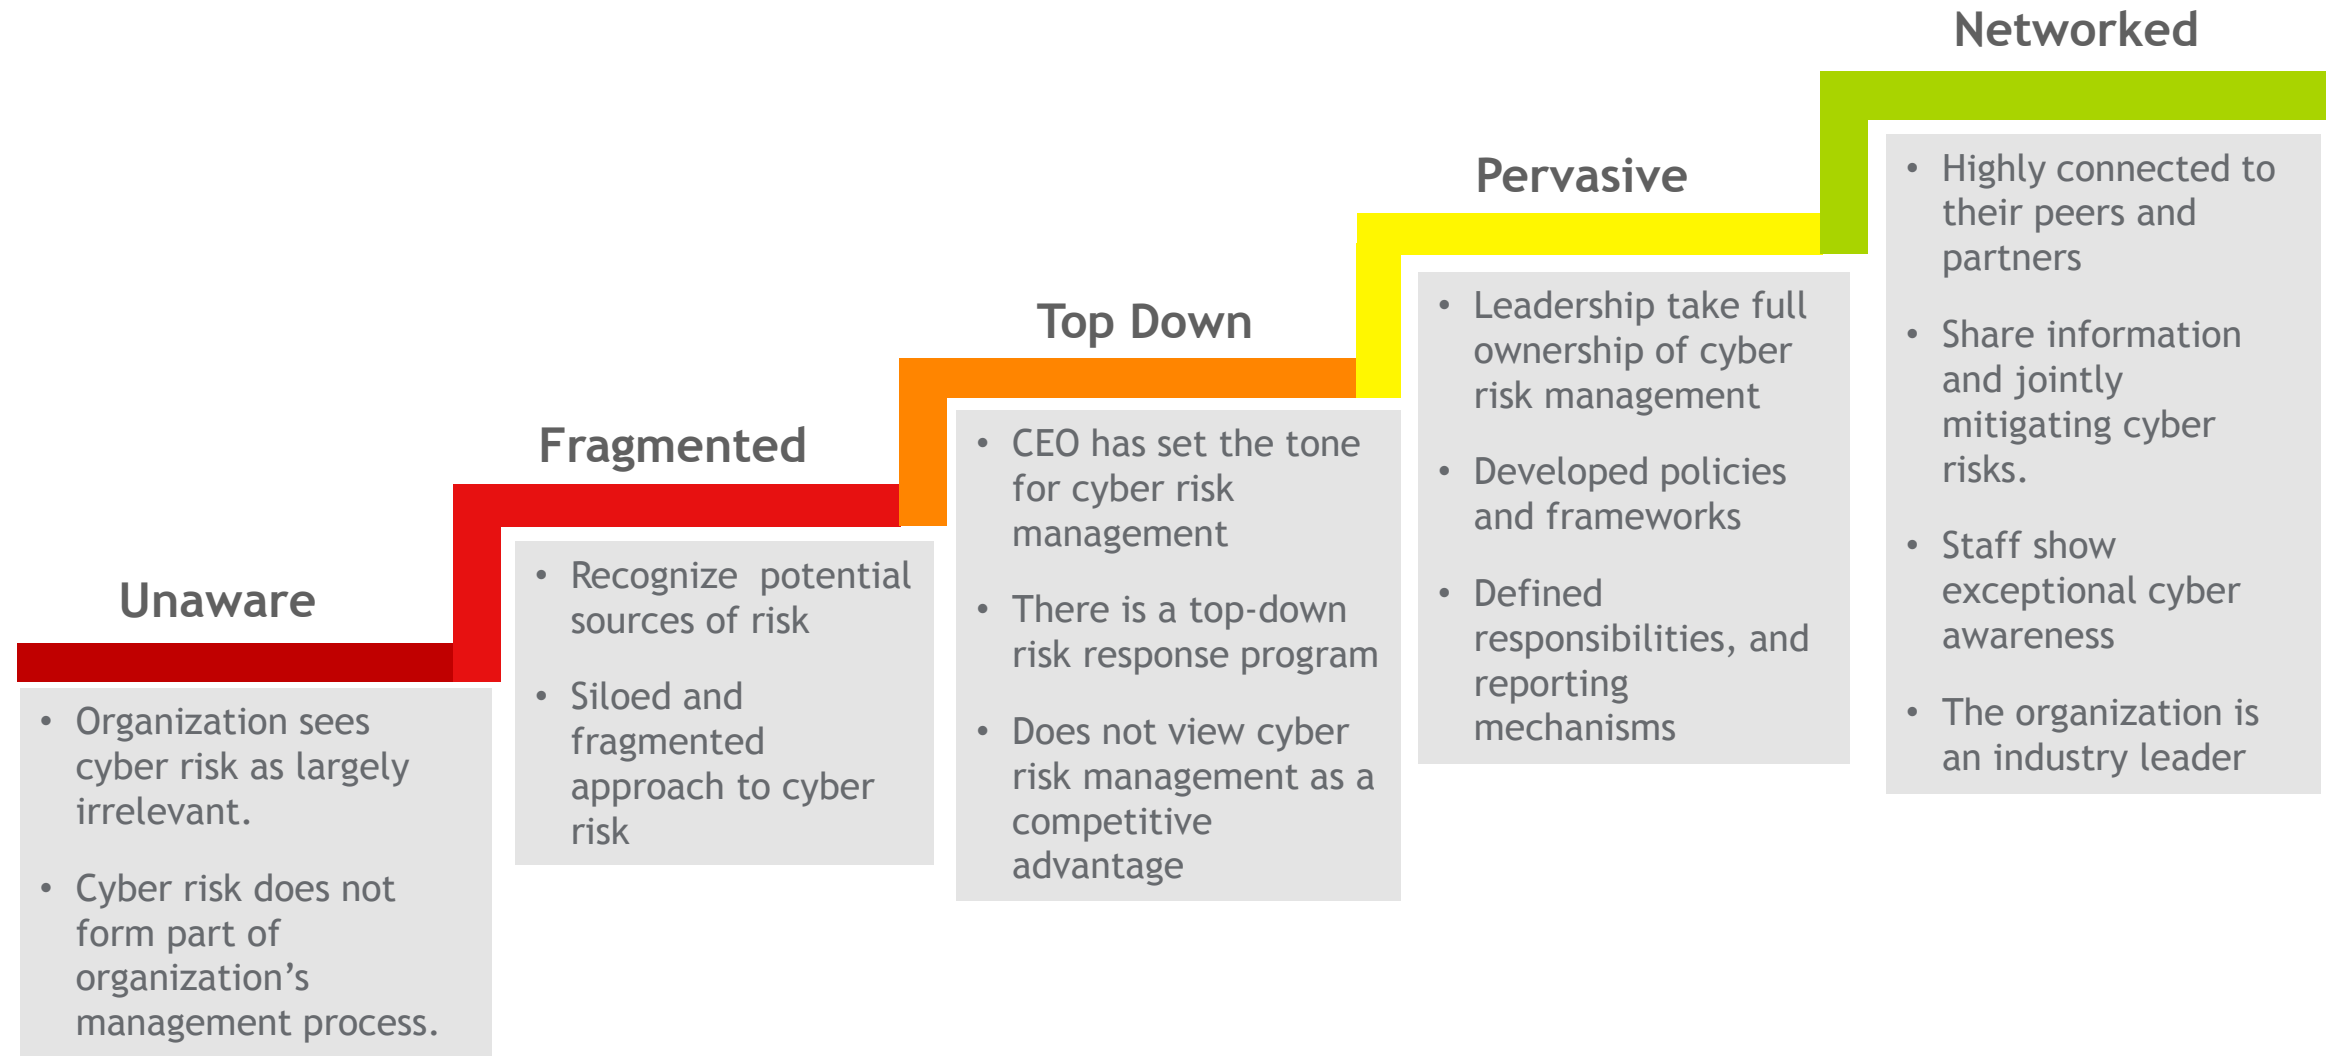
Unaware

• Organization sees cyber risk as largely irrelevant.

• Cyber risk does not form part of organization’s management process.

Fragmented

• Recognize potential sources of risk

• Siloed and fragmented approach to cyber risk

Top Down

• CEO has set the tone for cyber risk management

• There is a top-down risk response program

• Does not view cyber risk management as a competitive advantage

Pervasive

• Leadership take full ownership of cyber risk management

• Developed policies and frameworks

• Defined responsibilities, and reporting mechanisms

Networked

• Highly connected to their peers and partners

• Share information and jointly mitigating cyber risks.

• Staff show exceptional cyber awareness

• The organization is an industry leader